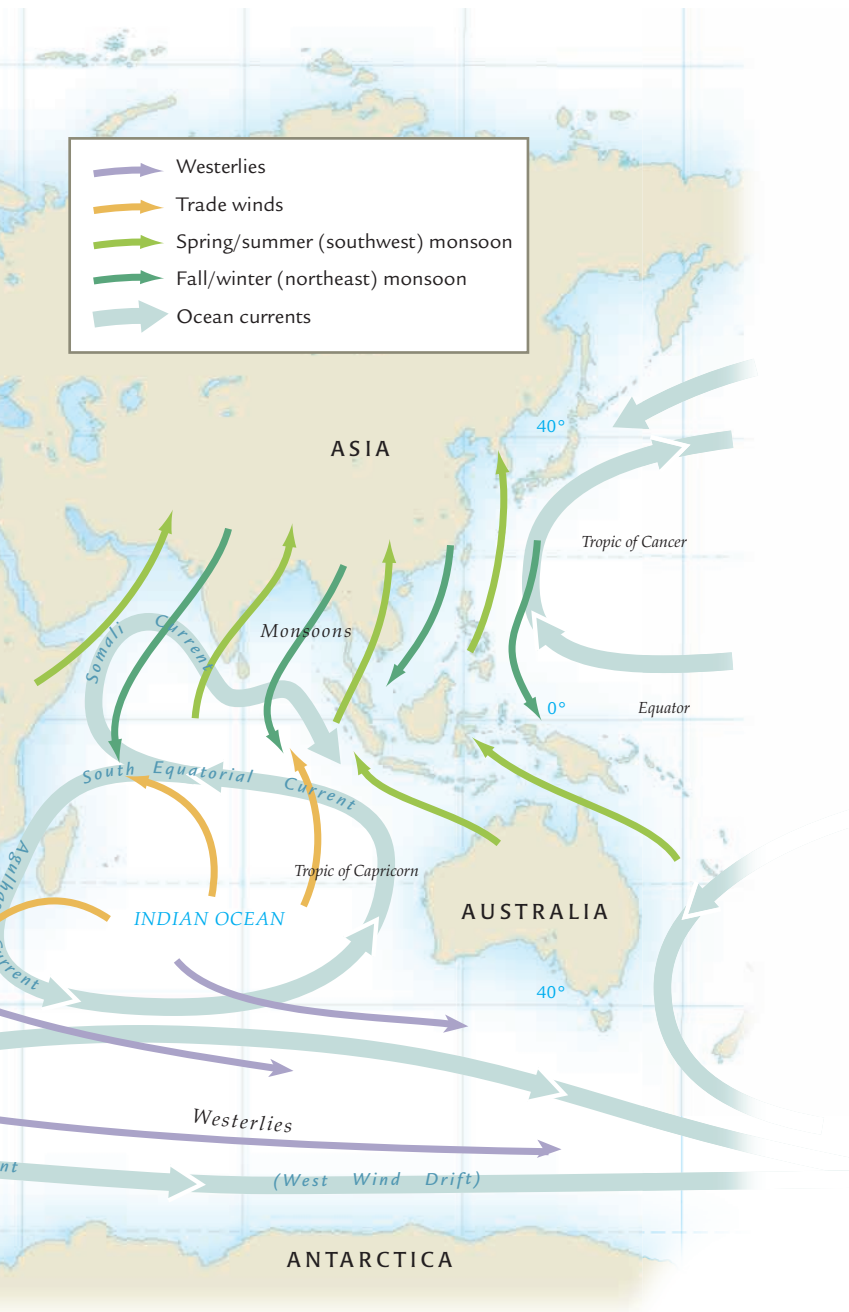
Westerlies
Trade winds
Spring/summer (southwest) monsoon
Fall/winter (northeast) monsoon
Ocean currents

ASIA

40°

Tropic of Cancer

Somali Current

Monsoons

0°

Equator

South Equatorial Current

Agulhas Current

Tropic of Capricorn

INDIAN OCEAN

AUSTRALIA

40°

Westerlies

nt

(West Wind Drift)

ANTARCTICA